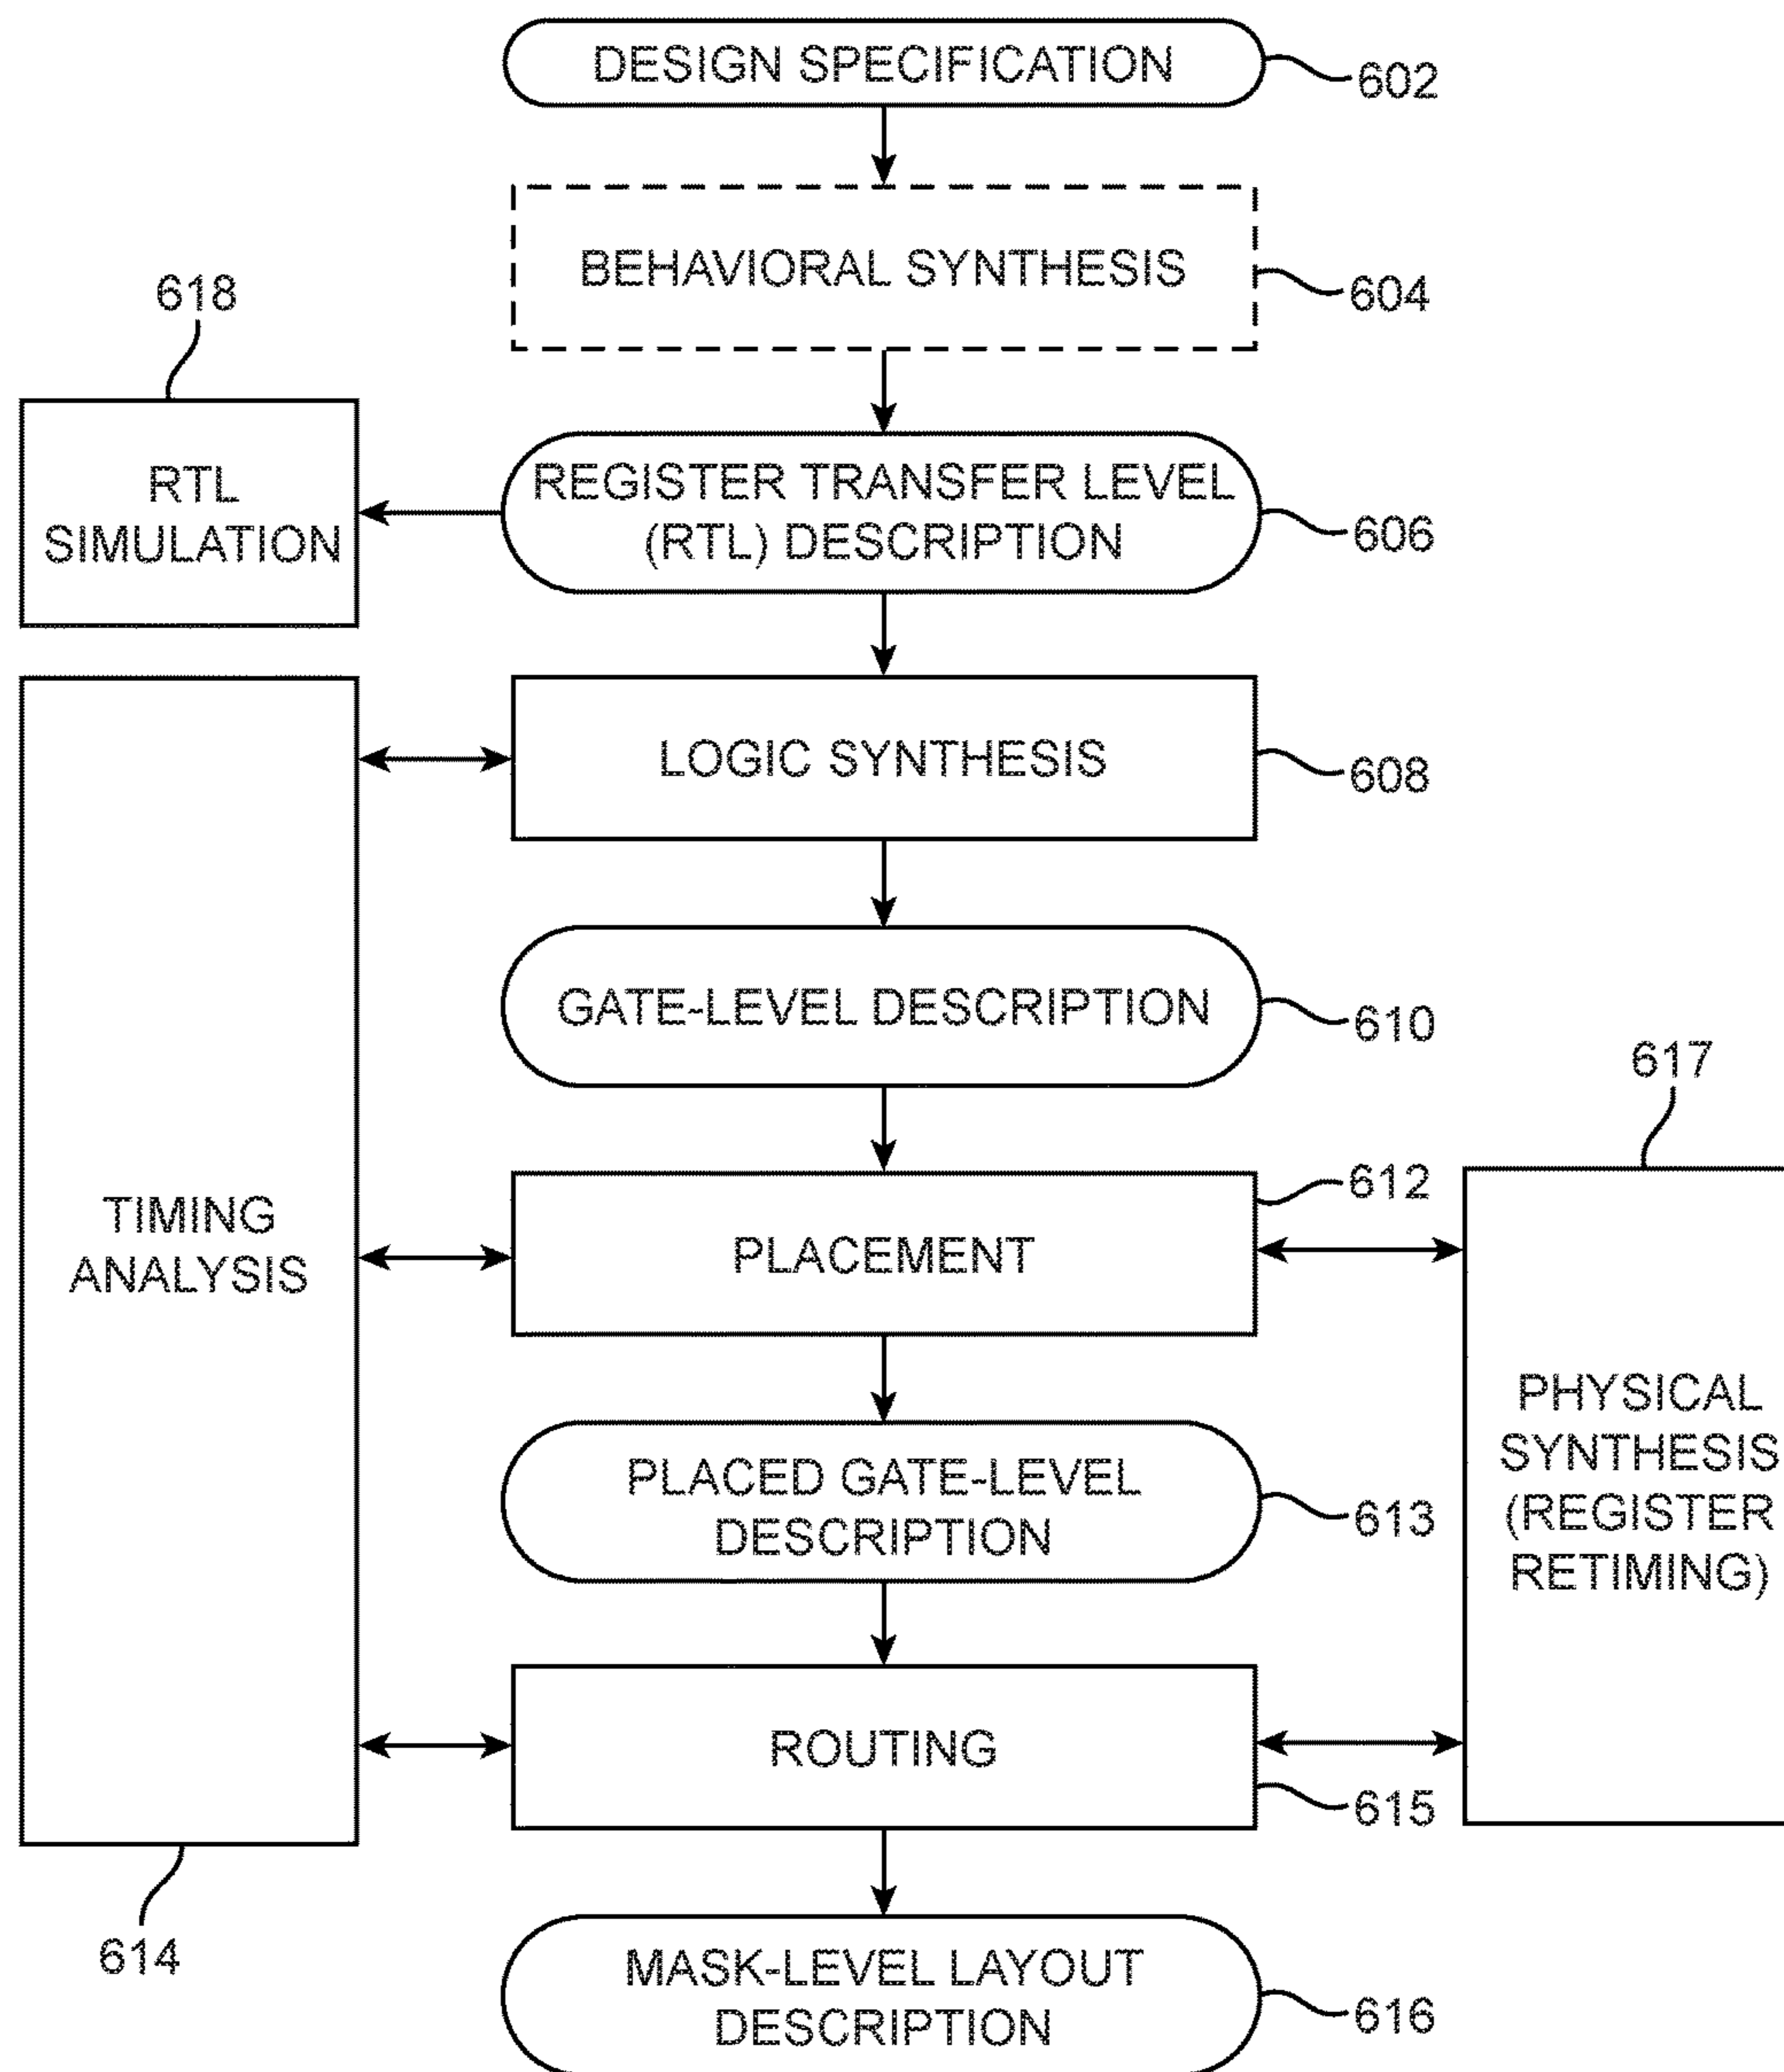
DESIGN SPECIFICATION
602

BEHAVIORAL SYNTHESIS
604

618

RTL SIMULATION

REGISTER TRANSFER LEVEL (RTL) DESCRIPTION
606

LOGIC SYNTHESIS
608

GATE-LEVEL DESCRIPTION
610

617

TIMING ANALYSIS

612

PLACEMENT

PLACED GATE-LEVEL DESCRIPTION
613

PHYSICAL SYNTHESIS (REGISTER RETIMING)

ROUTING
615

614

MASK-LEVEL LAYOUT DESCRIPTION
616